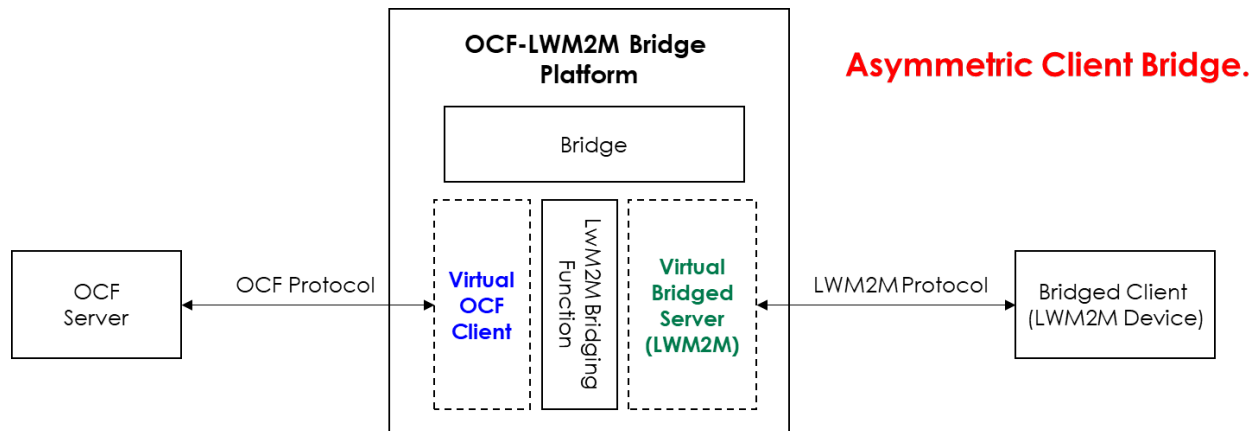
OCF-LWM2M Bridge Platform

Asymmetric Client Bridge.

Bridge

OCF Server

OCF Protocol

Virtual OCF Client

LwM2M Bridging Function

Virtual Bridged Server (LWM2M)

LWM2M Protocol

Bridged Client (LWM2M Device)